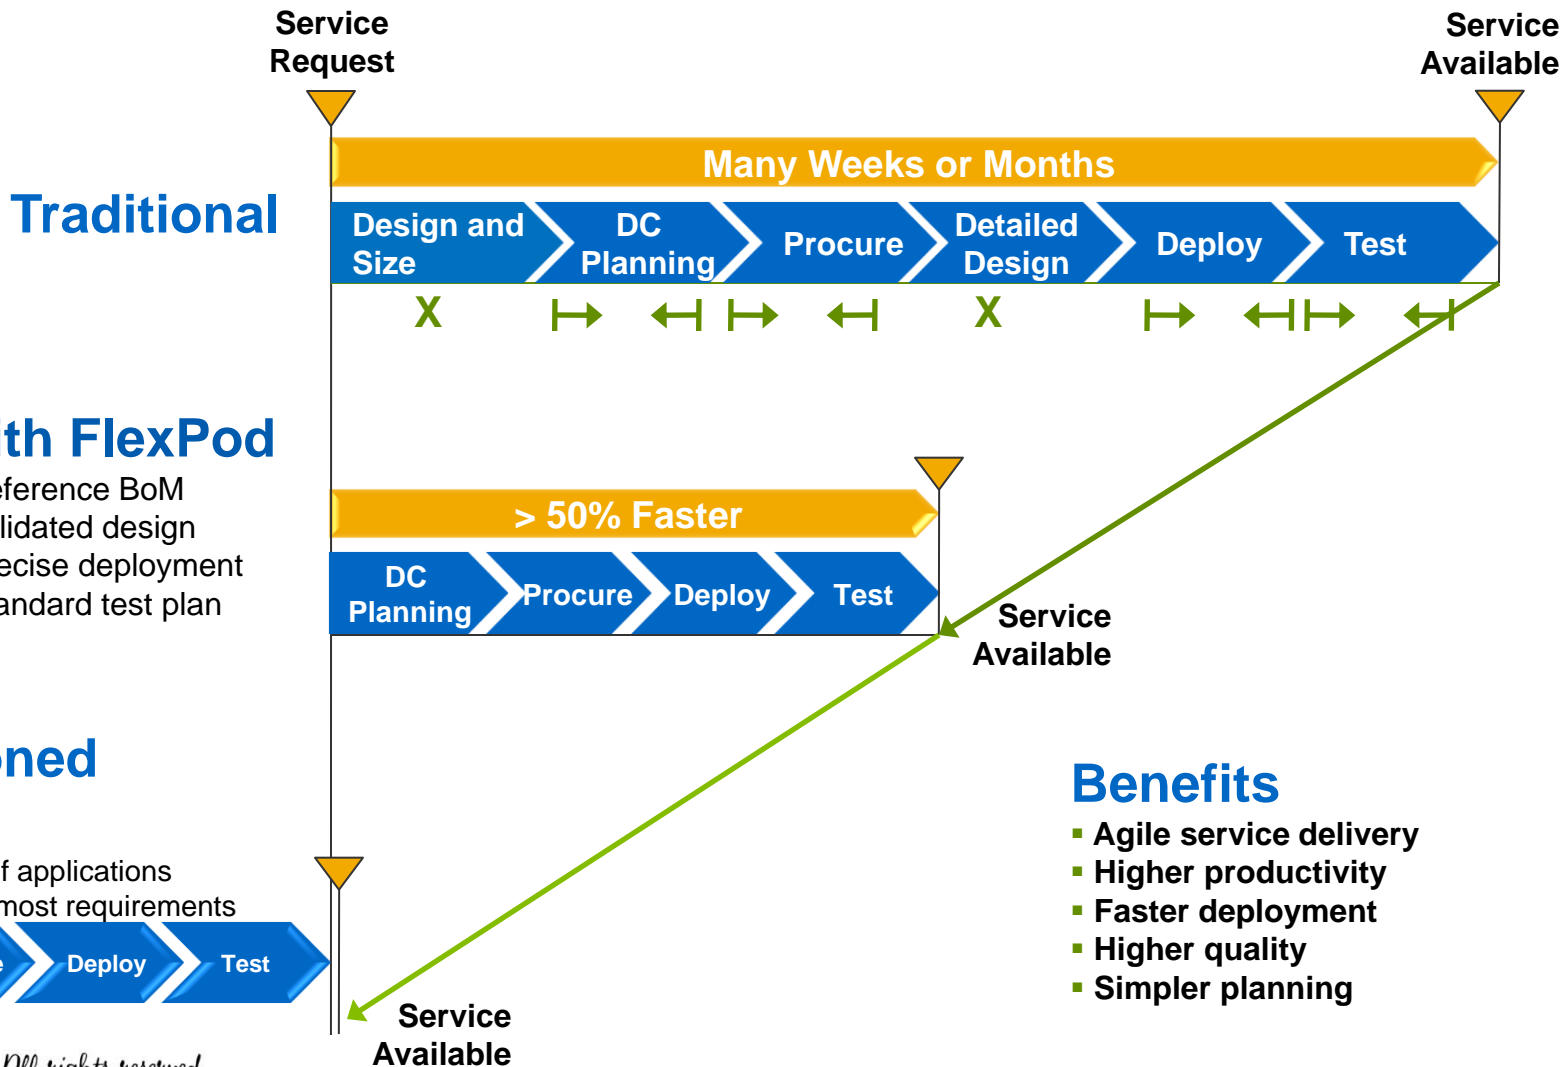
Service Request

Service Available

Many Weeks or Months

Traditional

Design and Size

DC Planning

Procure

Detailed Design

Deploy

Test

X

X

th FlexPod

eference BoM

lidated design

ecise deployment

andard test plan

> 50% Faster

DC Planning

Procure

Deploy

Test

Service Available

ned

f applications

most requirements

e

Deploy

Test

Service Available

Benefits

▪ Agile service delivery
▪ Higher productivity
▪ Faster deployment
▪ Higher quality
▪ Simpler planning

All rights reserved